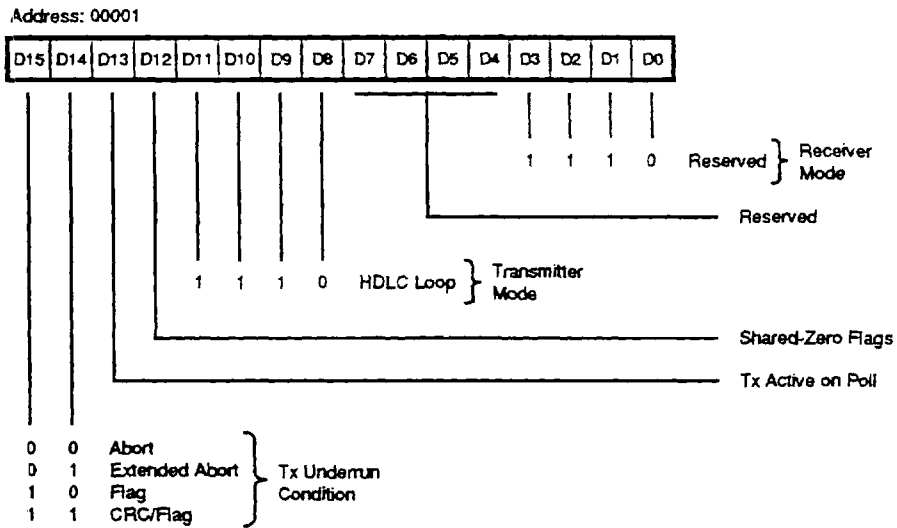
Address: 00001

| D15 | D14 | D13 | D12 | D11 | D10 | D9 | D8 | D7 | D6 | D5 | D4 | D3 | D2 | D1 | D0 |
|---|---|---|---|---|---|---|---|---|---|---|---|---|---|---|---|

1 1 1 0 Reserved Receiver Mode

Reserved

1 1 1 0 HDLC Loop Transmitter Mode

Shared-Zero Flags

Tx Active on Poll

0 0 Abort
0 1 Extended Abort
1 0 Flag
1 1 CRC/Flag

Tx Underrun Condition